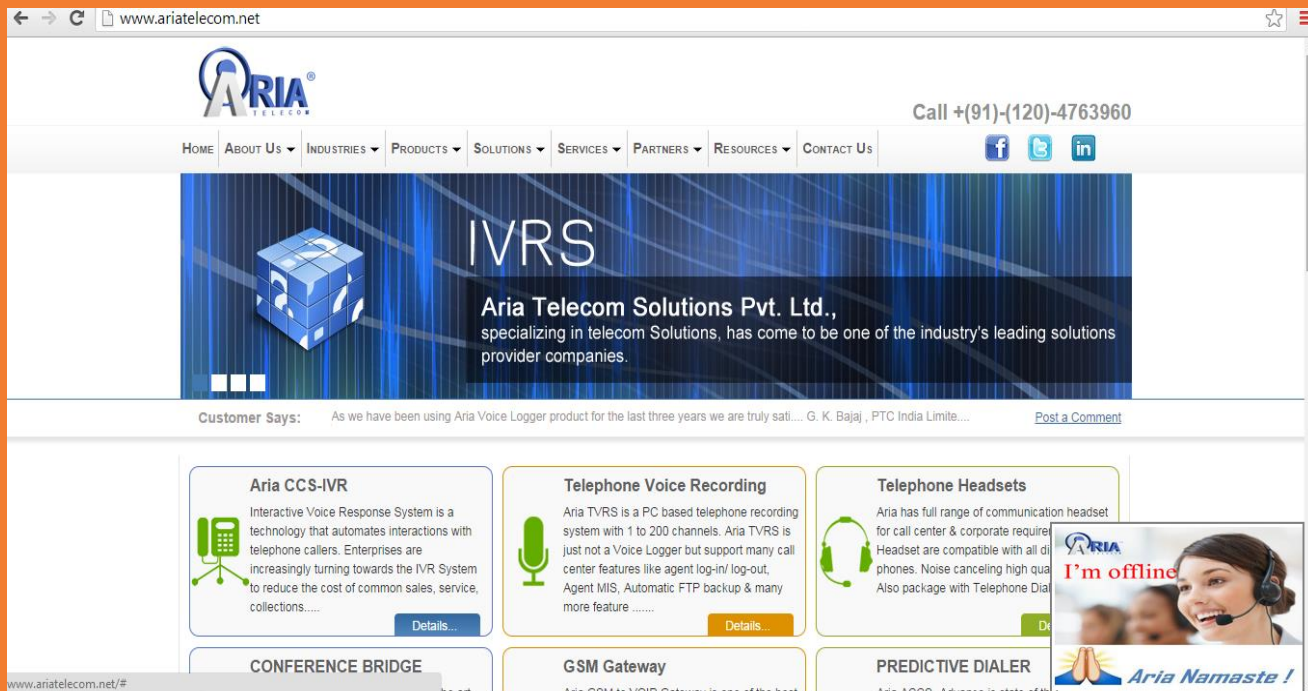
www.ariatelecom.net

ARIA® TELECOM

Call +(91)-(120)-4763960

HOME ABOUT US INDUSTRIES PRODUCTS SOLUTIONS SERVICES PARTNERS RESOURCES CONTACT US

IVRS

Aria Telecom Solutions Pvt. Ltd.,
specializing in telecom Solutions, has come to be one of the industry's leading solutions provider companies.

Customer Says: As we have been using Aria Voice Logger product for the last three years we are truly sati.... G. K. Bajaj , PTC India Limite.... Post a Comment

Aria CCS-IVR
Interactive Voice Response System is a technology that automates interactions with telephone callers. Enterprises are increasingly turning towards the IVR System to reduce the cost of common sales, service, collections.....
Details...

Telephone Voice Recording
Aria TVRS is a PC based telephone recording system with 1 to 200 channels. Aria TVRS is just not a Voice Logger but support many call center features like agent log-in/ log-out, Agent MIS, Automatic FTP backup & many more feature .......
Details...

Telephone Headsets
Aria has full range of communication headset for call center & corporate require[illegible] Headset are compatible with all di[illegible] phones. Noise canceling high qua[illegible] Also package with Telephone Dial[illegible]
De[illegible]

ARIA
I'm offline
Aria Namaste !

CONFERENCE BRIDGE

GSM Gateway

PREDICTIVE DIALER

www.ariatelecom.net/#